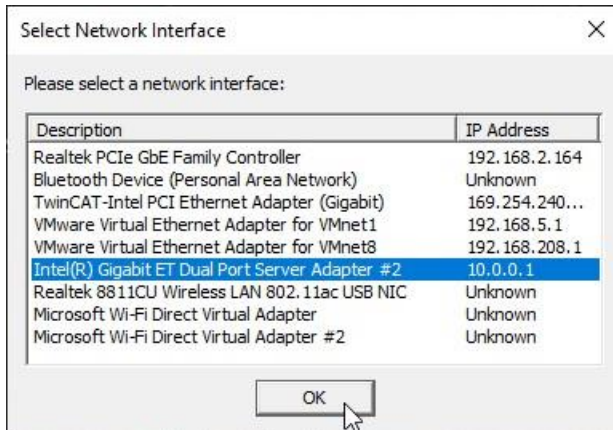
Select Network Interface

×

Please select a network interface:

| Description | IP Address |
|---|---|
| Realtek PCIe GbE Family Controller | 192.168.2.164 |
| Bluetooth Device (Personal Area Network) | Unknown |
| TwinCAT-Intel PCI Ethernet Adapter (Gigabit) | 169.254.240... |
| VMware Virtual Ethernet Adapter for VMnet1 | 192.168.5.1 |
| VMware Virtual Ethernet Adapter for VMnet8 | 192.168.208.1 |
| Intel(R) Gigabit ET Dual Port Server Adapter #2 | 10.0.0.1 |
| Realtek 8811CU Wireless LAN 802.11ac USB NIC | Unknown |
| Microsoft Wi-Fi Direct Virtual Adapter | Unknown |
| Microsoft Wi-Fi Direct Virtual Adapter #2 | Unknown |

OK